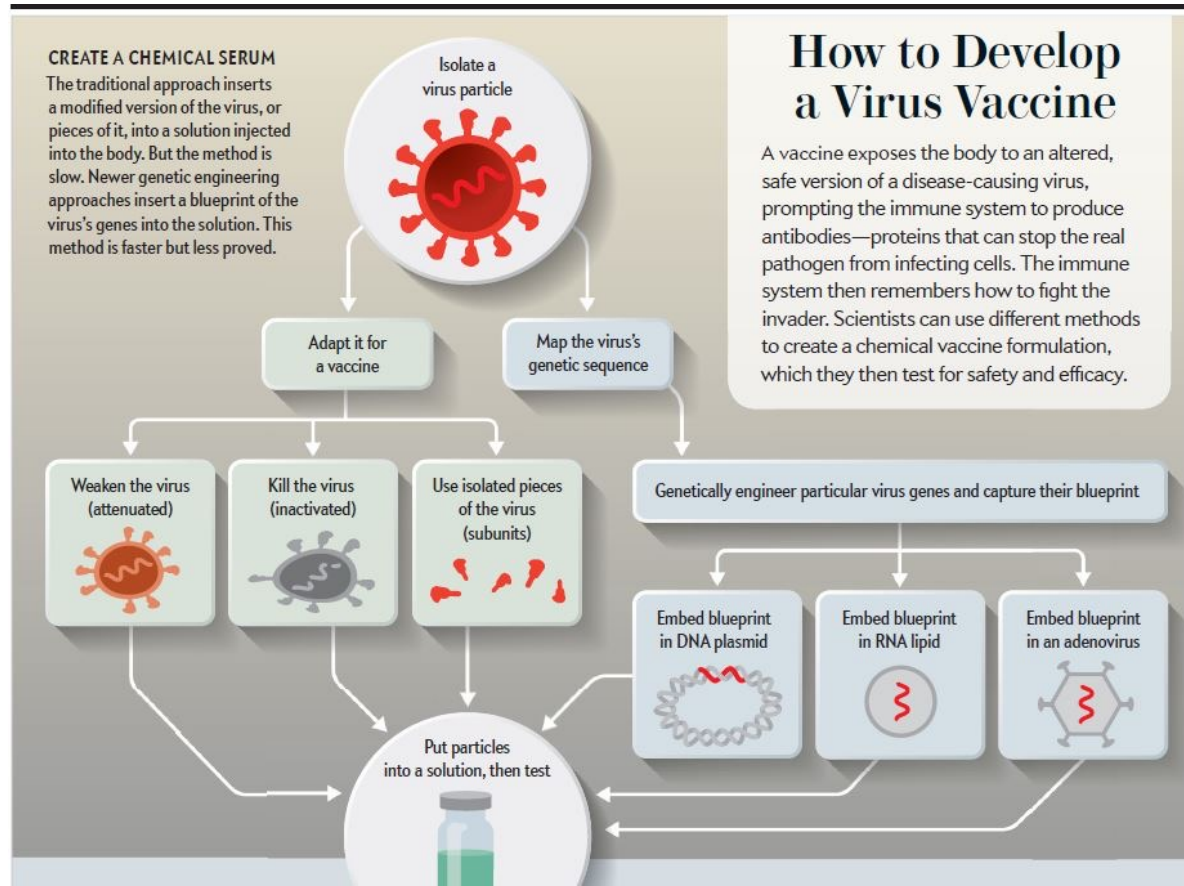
How to Develop a Virus Vaccine

A vaccine exposes the body to an altered, safe version of a disease-causing virus, prompting the immune system to produce antibodies—proteins that can stop the real pathogen from infecting cells. The immune system then remembers how to fight the invader. Scientists can use different methods to create a chemical vaccine formulation, which they then test for safety and efficacy.

CREATE A CHEMICAL SERUM
The traditional approach inserts a modified version of the virus, or pieces of it, into a solution injected into the body. But the method is slow. Newer genetic engineering approaches insert a blueprint of the virus's genes into the solution. This method is faster but less proved.

Isolate a virus particle

Adapt it for a vaccine

Map the virus's genetic sequence

Weaken the virus (attenuated)

Kill the virus (inactivated)

Use isolated pieces of the virus (subunits)

Genetically engineer particular virus genes and capture their blueprint

Embed blueprint in DNA plasmid

Embed blueprint in RNA lipid

Embed blueprint in an adenovirus

Put particles into a solution, then test